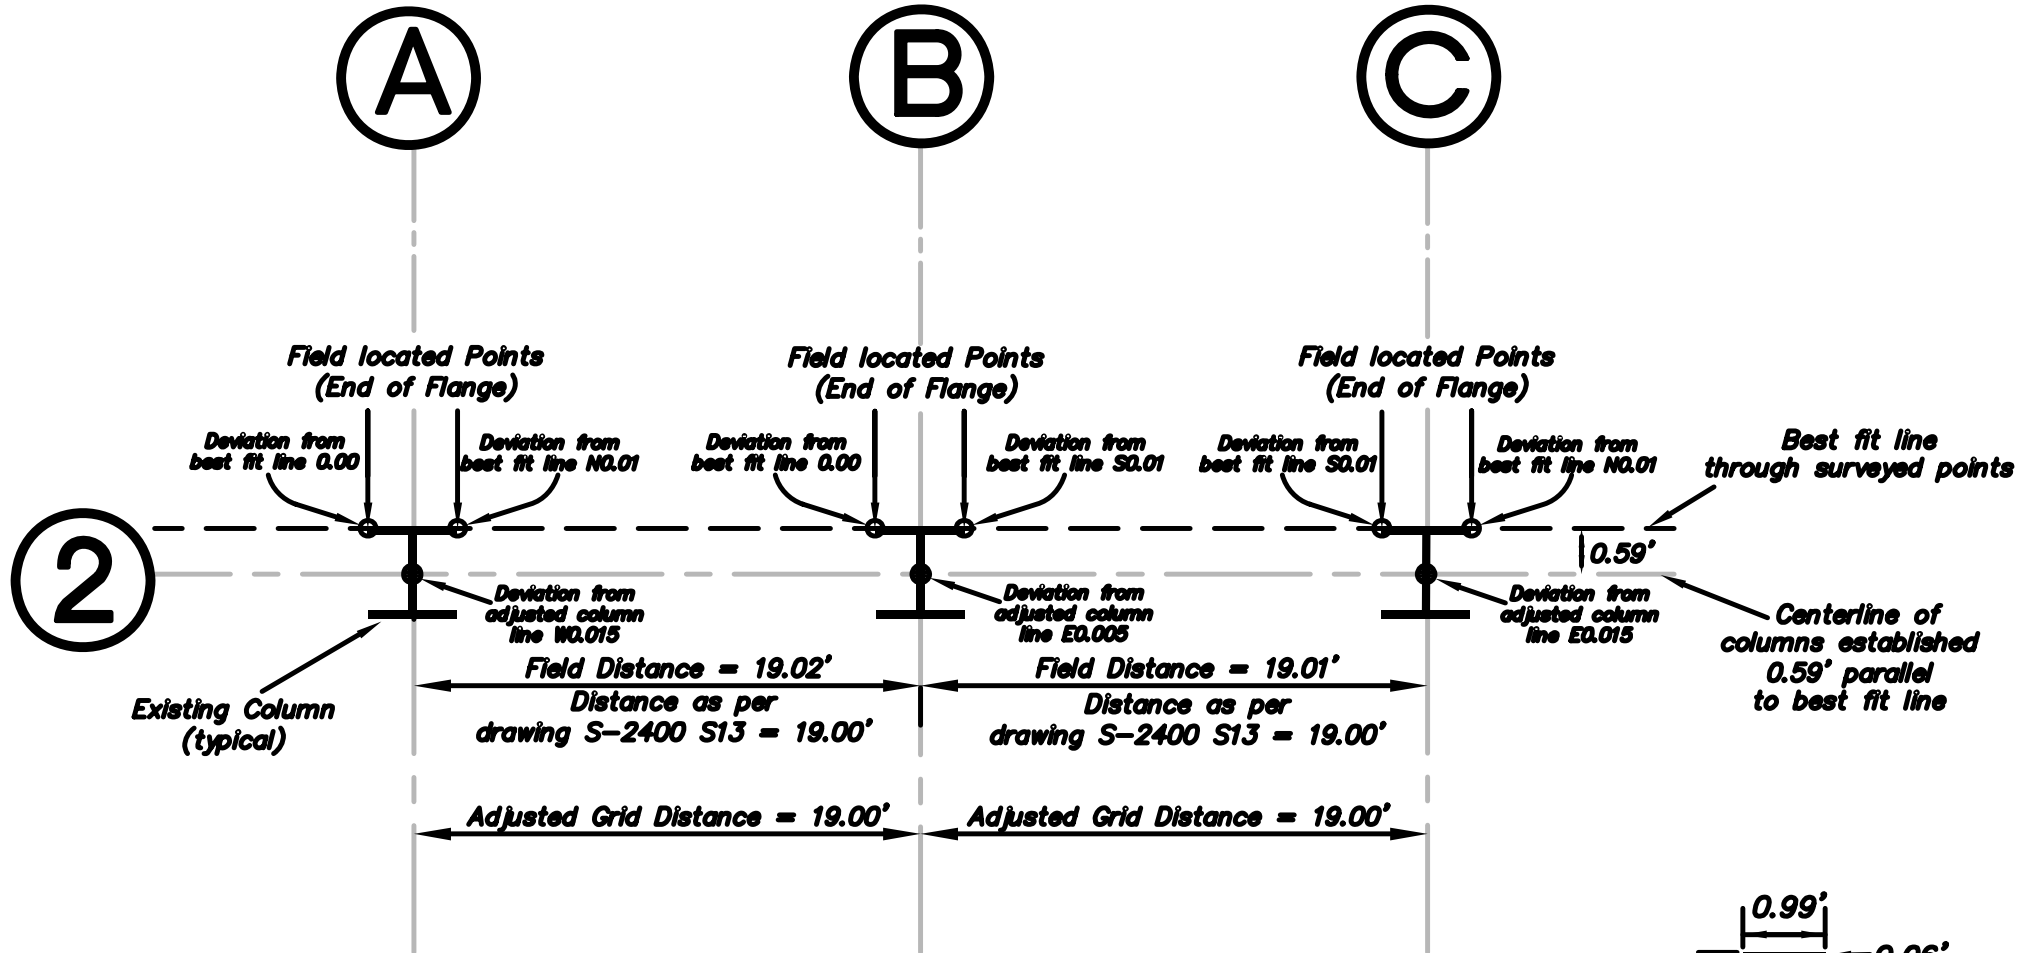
A

B

C

2

Field located Points (End of Flange)

Deviation from best fit line 0.00

Deviation from best fit line N0.01

Field located Points (End of Flange)

Deviation from best fit line 0.00

Deviation from best fit line S0.01

Field located Points (End of Flange)

Deviation from best fit line S0.01

Deviation from best fit line N0.01

Best fit line through surveyed points

0.59'

Deviation from adjusted column line W0.015

Deviation from adjusted column line E0.005

Deviation from adjusted column line E0.015

Centerline of columns established 0.59' parallel to best fit line

Existing Column (typical)

Field Distance = 19.02'

Distance as per drawing S-2400 S13 = 19.00'

Field Distance = 19.01'

Distance as per drawing S-2400 S13 = 19.00'

Adjusted Grid Distance = 19.00'

Adjusted Grid Distance = 19.00'

0.99'

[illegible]